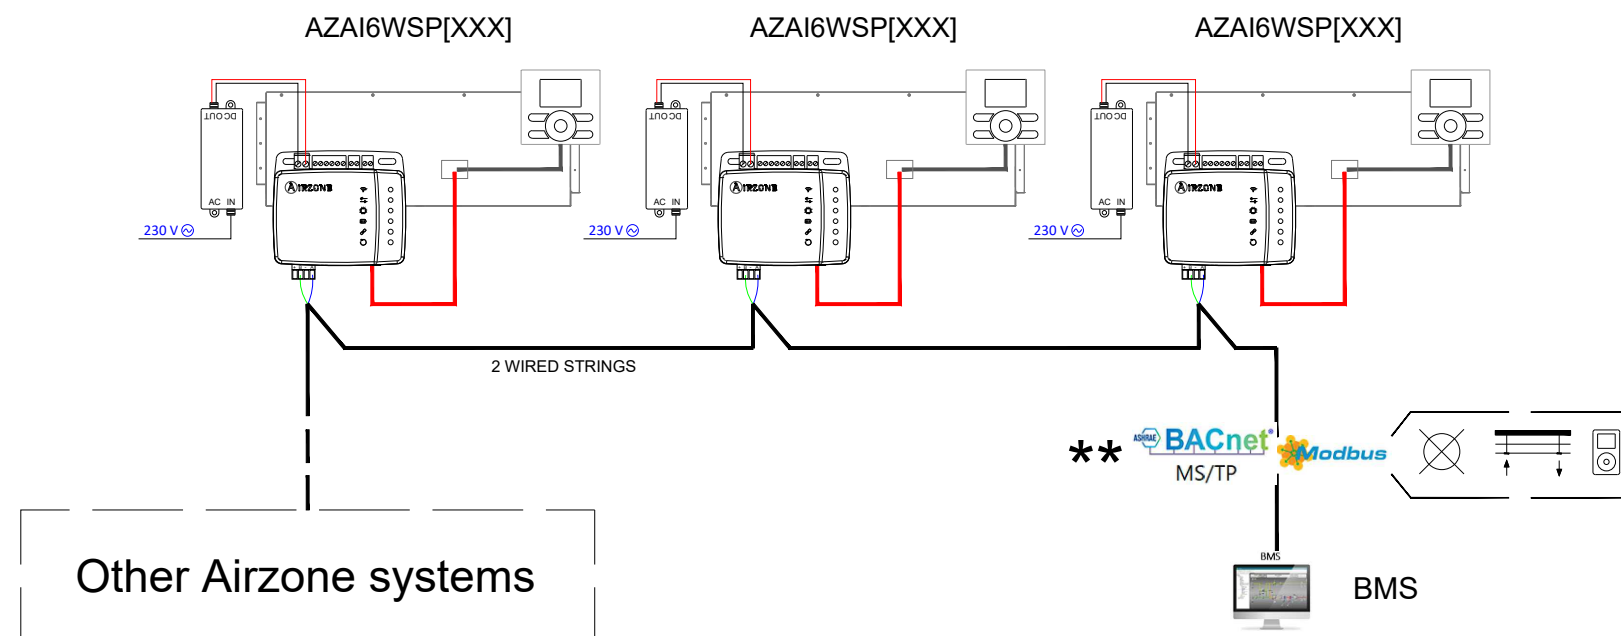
AZAI6WSP[XXX]

AZAI6WSP[XXX]

AZAI6WSP[XXX]

DC OUT

AC IN

230 V

AIRZONE

DC OUT

AC IN

230 V

AIRZONE

DC OUT

AC IN

230 V

AIRZONE

2 WIRED STRINGS

**

ASHRAE BACnet

MS/TP

Modbus

BMS

BMS

Other Airzone systems